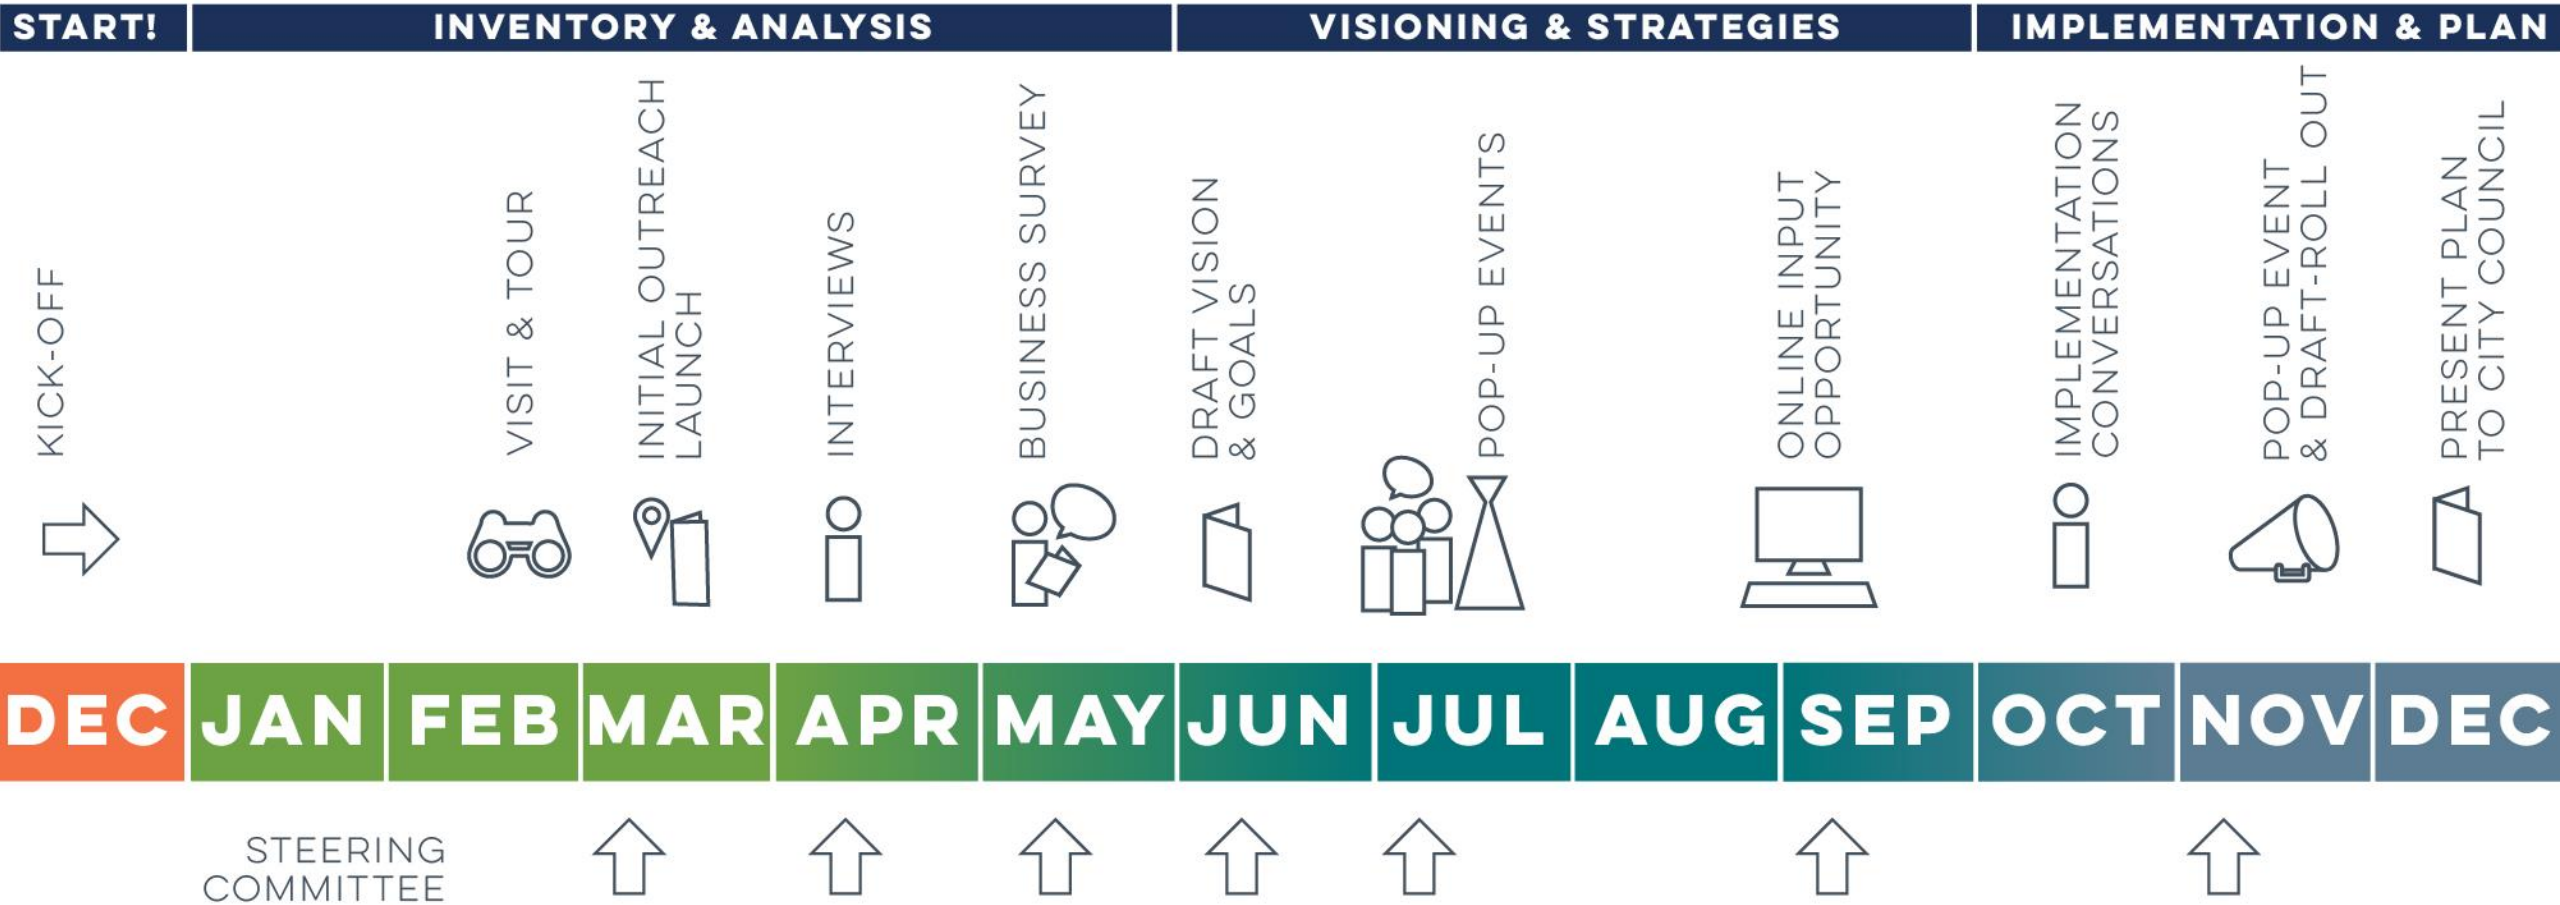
START! INVENTORY & ANALYSIS VISIONING & STRATEGIES IMPLEMENTATION & PLAN

KICK-OFF

VISIT & TOUR

INITIAL OUTREACH LAUNCH

INTERVIEWS

BUSINESS SURVEY

DRAFT VISION & GOALS

POP-UP EVENTS

ONLINE INPUT OPPORTUNITY

IMPLEMENTATION CONVERSATIONS

POP-UP EVENT & DRAFT-ROLL OUT

PRESENT PLAN TO CITY COUNCIL

| DEC | JAN | FEB | MAR | APR | MAY | JUN | JUL | AUG | SEP | OCT | NOV | DEC |
|---|---|---|---|---|---|---|---|---|---|---|---|---|

STEERING COMMITTEE